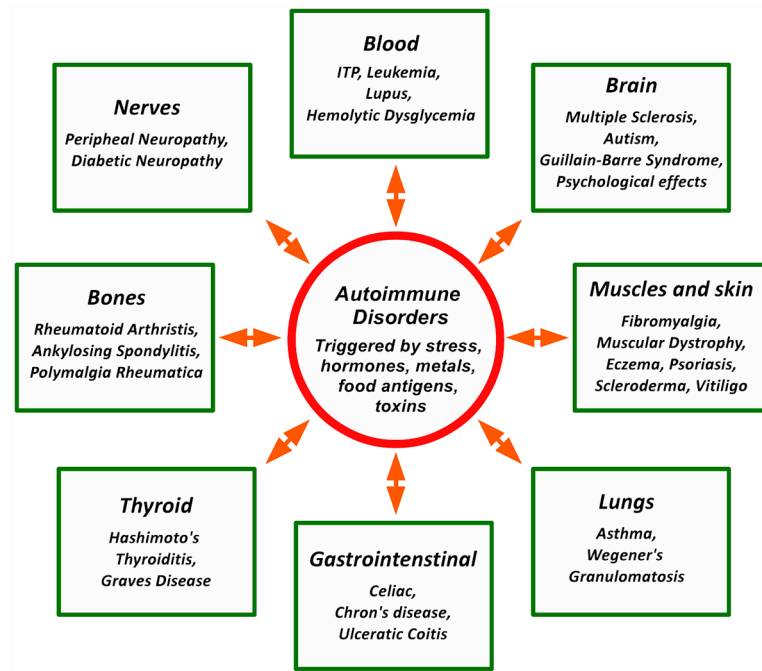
Blood
ITP, Leukemia, Lupus, Hemolytic Dysglycemia

Nerves
Peripheal Neuropathy, Diabetic Neuropathy

Brain
Multiple Sclerosis, Autism, Guillain-Barre Syndrome, Psychological effects

Bones
Rheumatoid Arthristis, Ankylosing Spondylitis, Polymalgia Rheumatica

Autoimmune Disorders
Triggered by stress, hormones, metals, food antigens, toxins

Muscles and skin
Fibromyalgia, Muscular Dystrophy, Eczema, Psoriasis, Scleroderma, Vitiligo

Thyroid
Hashimoto's Thyroiditis, Graves Disease

Gastrointenstinal
Celiac, Chron's disease, Ulceratic Coitis

Lungs
Asthma, Wegener's Granulomatosis